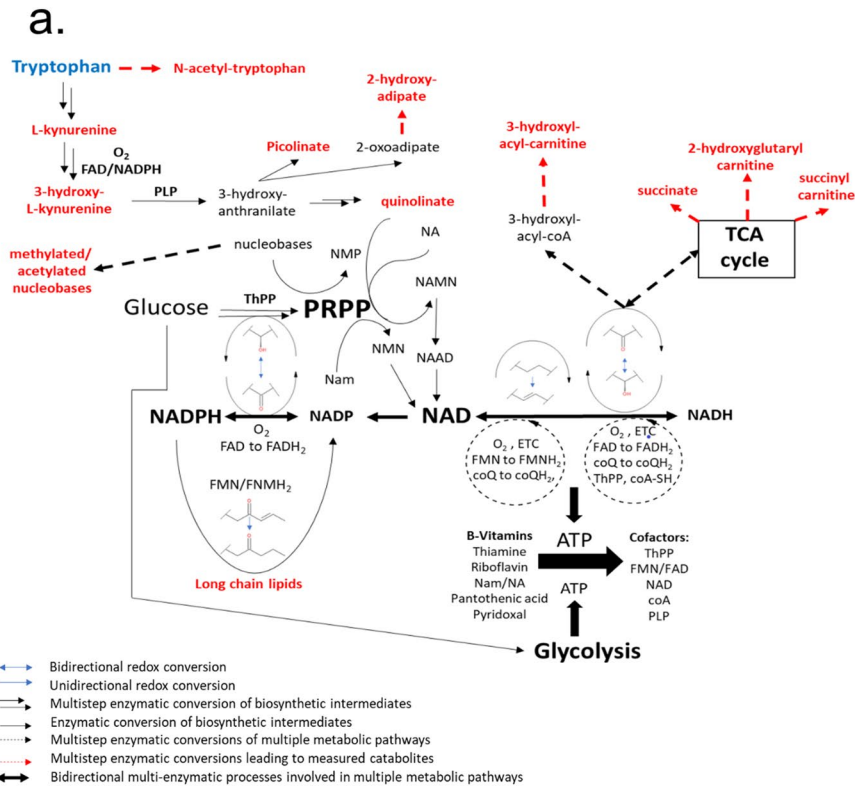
a.

Tryptophan

N-acetyl-tryptophan

L-kynurenine

$O_2$
FAD/NADPH

3-hydroxy-L-kynurenine

PLP

3-hydroxy-anthranilate

Picolinate

2-oxoadipate

2-hydroxy-adipate

quinolinate

3-hydroxyl-acyl-carnitine

3-hydroxyl-acyl-coA

2-hydroxyglutaryl carnitine

succinate

succinyl carnitine

TCA cycle

methylated/ acetylated nucleobases

nucleobases

NMP

NA

NAMN

Glucose

ThPP

PRPP

NMN

NAAD

Nam

NADPH

NADP

NAD

NADH

$O_2$
FAD to $FADH_2$

FMN/$FNMH_2$

Long chain lipids

$O_2$ , ETC
FMN to $FMNH_2$
coQ to $coQH_2$,

$O_2$ , ETC
FAD to $FADH_2$
coQ to $coQH_2$
ThPP, coA-SH

B-Vitamins
Thiamine
Riboflavin
Nam/NA
Pantothenic acid
Pyridoxal

ATP

ATP

Cofactors:
ThPP
FMN/FAD
NAD
coA
PLP

Glycolysis

Bidirectional redox conversion
Unidirectional redox conversion
Multistep enzymatic conversion of biosynthetic intermediates
Enzymatic conversion of biosynthetic intermediates
Multistep enzymatic conversions of multiple metabolic pathways
Multistep enzymatic conversions leading to measured catabolites
Bidirectional multi-enzymatic processes involved in multiple metabolic pathways